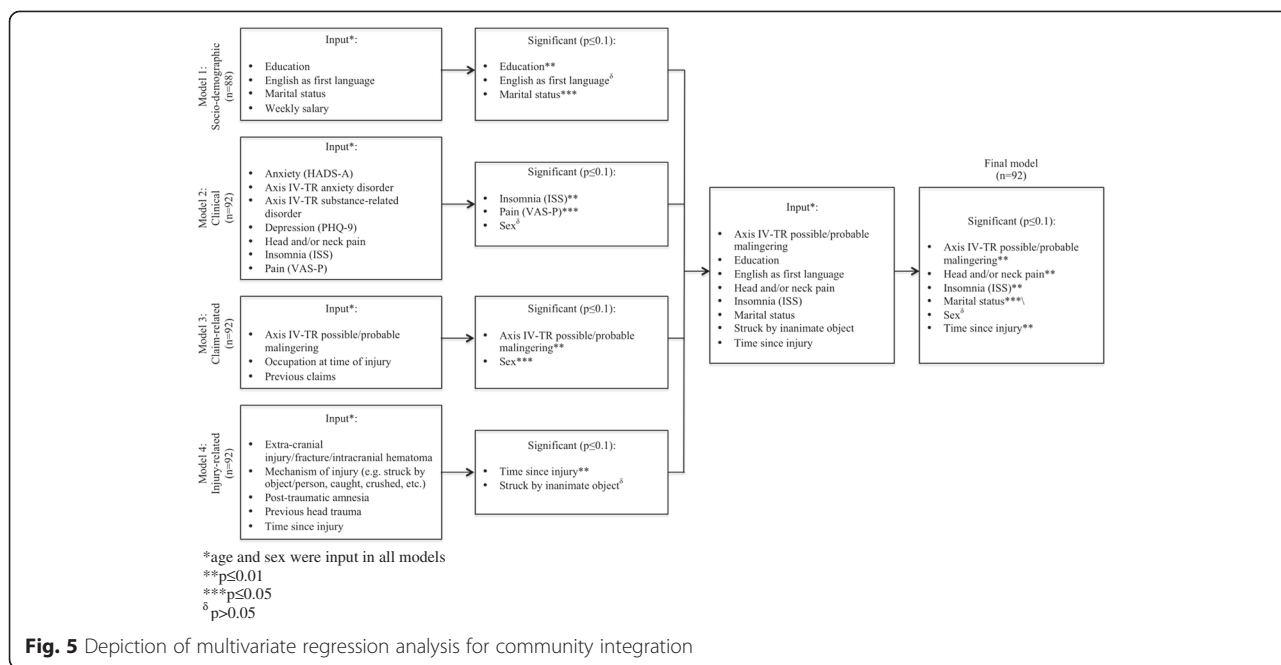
Model 1: Socio-demographic (n=88)

Input*:
• Education
• English as first language
• Marital status
• Weekly salary

Significant (p≤0.1):
• Education**
• English as first language$^{\delta}$
• Marital status***

Model 2: Clinical (n=92)

Input*:
• Anxiety (HADS-A)
• Axis IV-TR anxiety disorder
• Axis IV-TR substance-related disorder
• Depression (PHQ-9)
• Head and/or neck pain
• Insomnia (ISS)
• Pain (VAS-P)

Significant (p≤0.1):
• Insomnia (ISS)**
• Pain (VAS-P)***
• Sex$^{\delta}$

Model 3: Claim-related (n=92)

Input*:
• Axis IV-TR possible/probable malingering
• Occupation at time of injury
• Previous claims

Significant (p≤0.1):
• Axis IV-TR possible/probable malingering**
• Sex***

Model 4: Injury-related (n=92)

Input*:
• Extra-cranial injury/fracture/intracranial hematoma
• Mechanism of injury (e.g. struck by object/person, caught, crushed, etc.)
• Post-traumatic amnesia
• Previous head trauma
• Time since injury

Significant (p≤0.1):
• Time since injury**
• Struck by inanimate object$^{\delta}$

Input*:
• Axis IV-TR possible/probable malingering
• Education
• English as first language
• Head and/or neck pain
• Insomnia (ISS)
• Marital status
• Struck by inanimate object
• Time since injury

Final model (n=92)

Significant (p≤0.1):
• Axis IV-TR possible/probable malingering**
• Head and/or neck pain**
• Insomnia (ISS)**
• Marital status***\
• Sex$^{\delta}$
• Time since injury**

*age and sex were input in all models
**p≤0.01
***p≤0.05
$^{\delta}$p>0.05

Fig. 5 Depiction of multivariate regression analysis for community integration